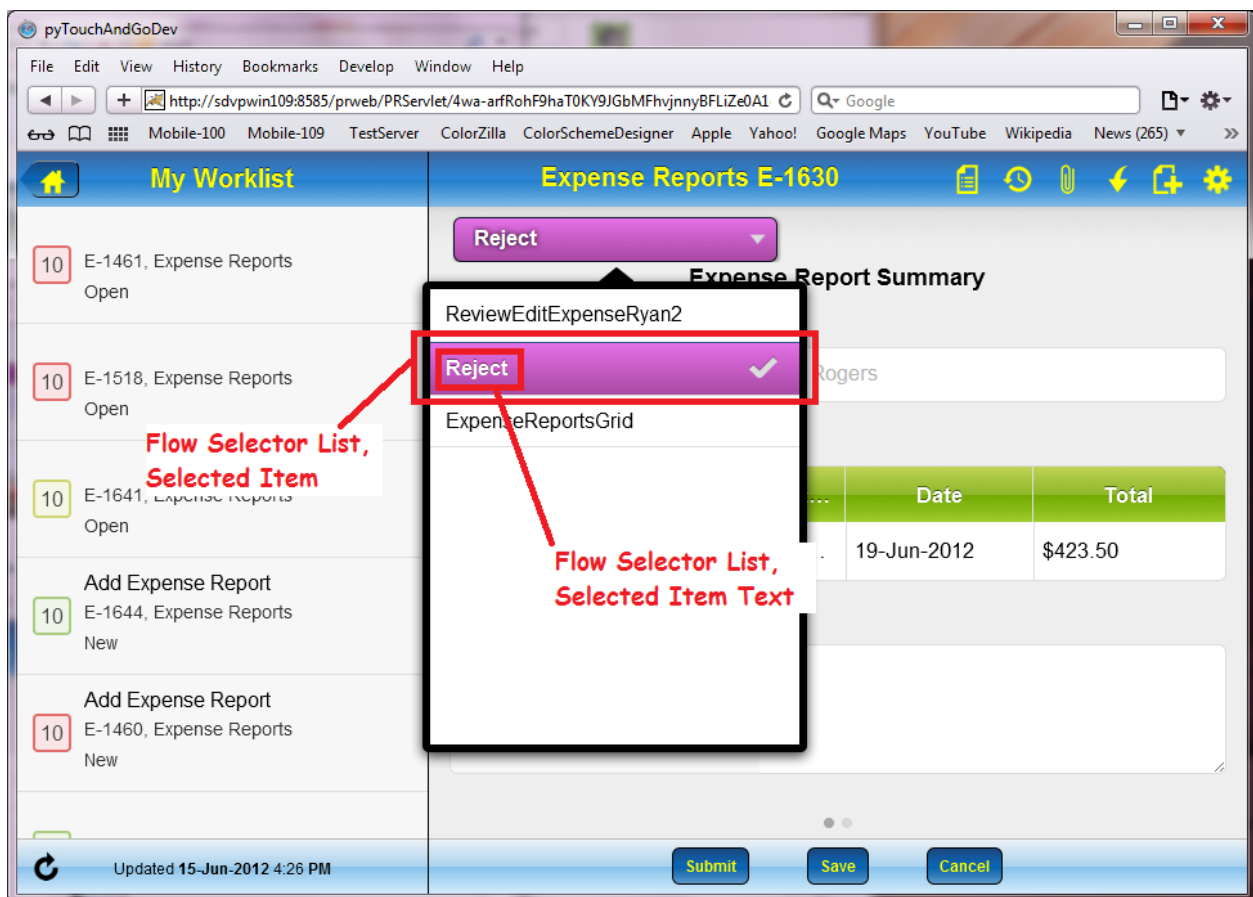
pyTouchAndGoDev

File Edit View History Bookmarks Develop Window Help

http://sdvpwin109:8585/prweb/PRServlet/4wa-arfRohF9haT0KY9JGbMFhvjnnyBFLiZe0A1

Google

Mobile-100 Mobile-109 TestServer ColorZilla ColorSchemeDesigner Apple Yahoo! Google Maps YouTube Wikipedia News (265)

My Worklist

Expense Reports E-1630

10 E-1461, Expense Reports
Open

10 E-1518, Expense Reports
Open

10 E-1641, Expense Reports
Open

Add Expense Report
10 E-1644, Expense Reports
New

Add Expense Report
10 E-1460, Expense Reports
New

Updated **15-Jun-2012** 4:26 PM

Reject

Expense Report Summary

ReviewEditExpenseRyan2

Reject

ExpenseReportsGrid

Rogers

Flow Selector List, Selected Item

Flow Selector List, Selected Item Text

| ... | Date | Total |
|---|---|---|
| ... | 19-Jun-2012 | $423.50 |

Submit Save Cancel